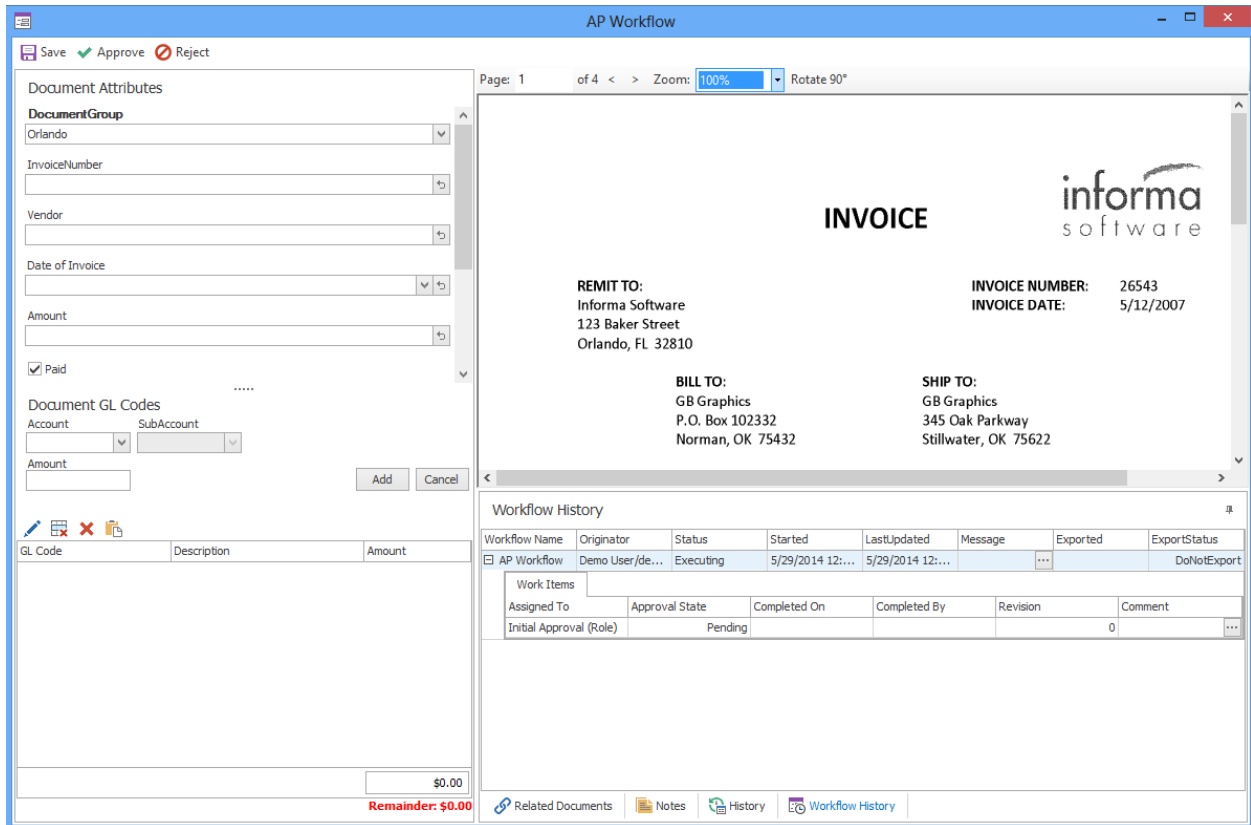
AP Workflow

Save Approve Reject

Document Attributes

DocumentGroup
Orlando

InvoiceNumber

Vendor

Date of Invoice

Amount

Paid

Document GL Codes
Account SubAccount

Amount

Add Cancel

| GL Code | Description | Amount |
|---|---|---|

$0.00
Remainder: $0.00

Page: 1 of 4 < > Zoom: 100% Rotate 90°

INVOICE

informa software

REMIT TO:
Informa Software
123 Baker Street
Orlando, FL 32810

INVOICE NUMBER: 26543
INVOICE DATE: 5/12/2007

BILL TO:
GB Graphics
P.O. Box 102332
Norman, OK 75432

SHIP TO:
GB Graphics
345 Oak Parkway
Stillwater, OK 75622

Workflow History

| Workflow Name | Originator | Status | Started | LastUpdated | Message | Exported | ExportStatus |
|---|---|---|---|---|---|---|---|
| AP Workflow | Demo User/de... | Executing | 5/29/2014 12:... | 5/29/2014 12:... | ... | | DoNotExport |

Work Items

| Assigned To | Approval State | Completed On | Completed By | Revision | Comment |
|---|---|---|---|---|---|
| Initial Approval (Role) | Pending | | | 0 | ... |

Related Documents Notes History Workflow History